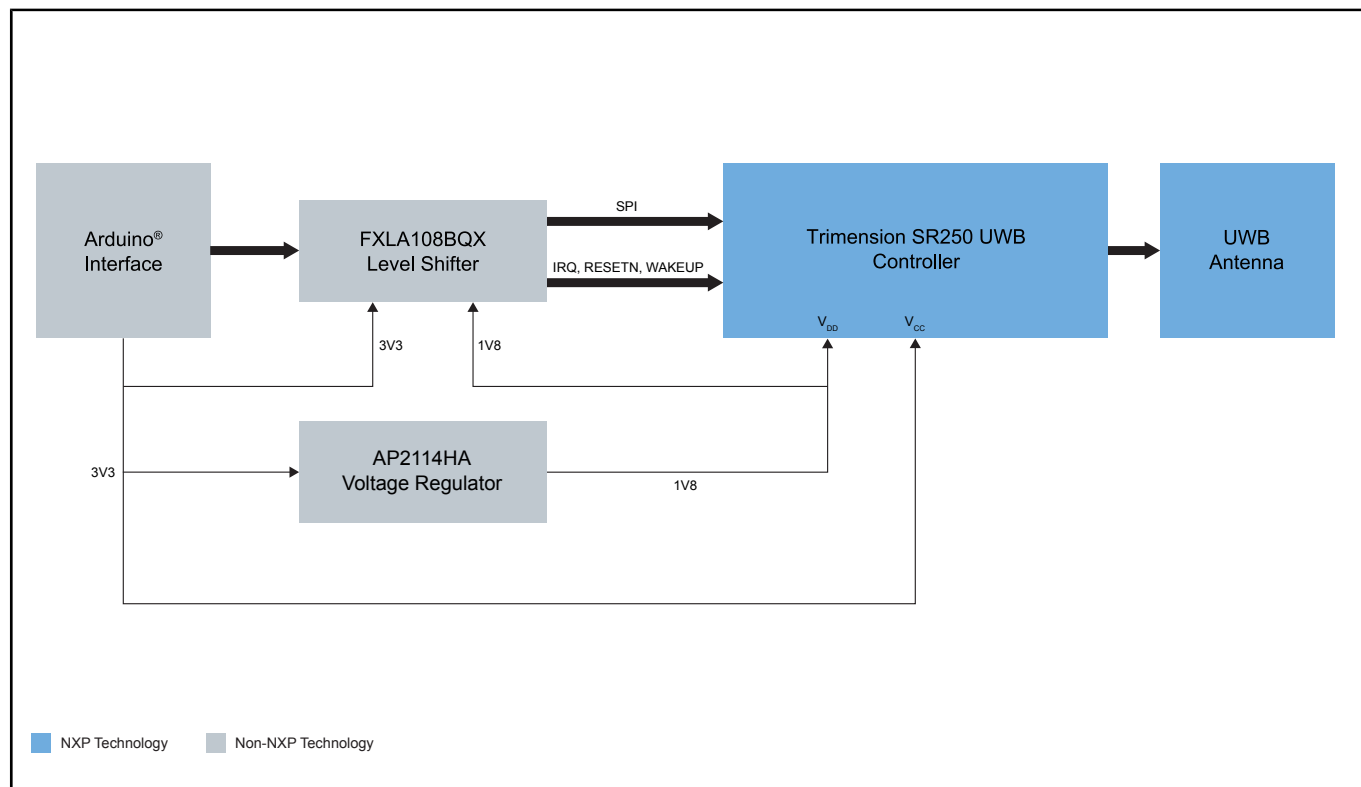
Arduino®
Interface

FXLA108BQX
Level Shifter

SPI

IRQ, RESETN, WAKEUP

Trimension SR250 UWB
Controller

$V_{DD}$ $V_{CC}$

UWB
Antenna

3V3

1V8

3V3

AP2114HA
Voltage Regulator

1V8

NXP Technology

Non-NXP Technology